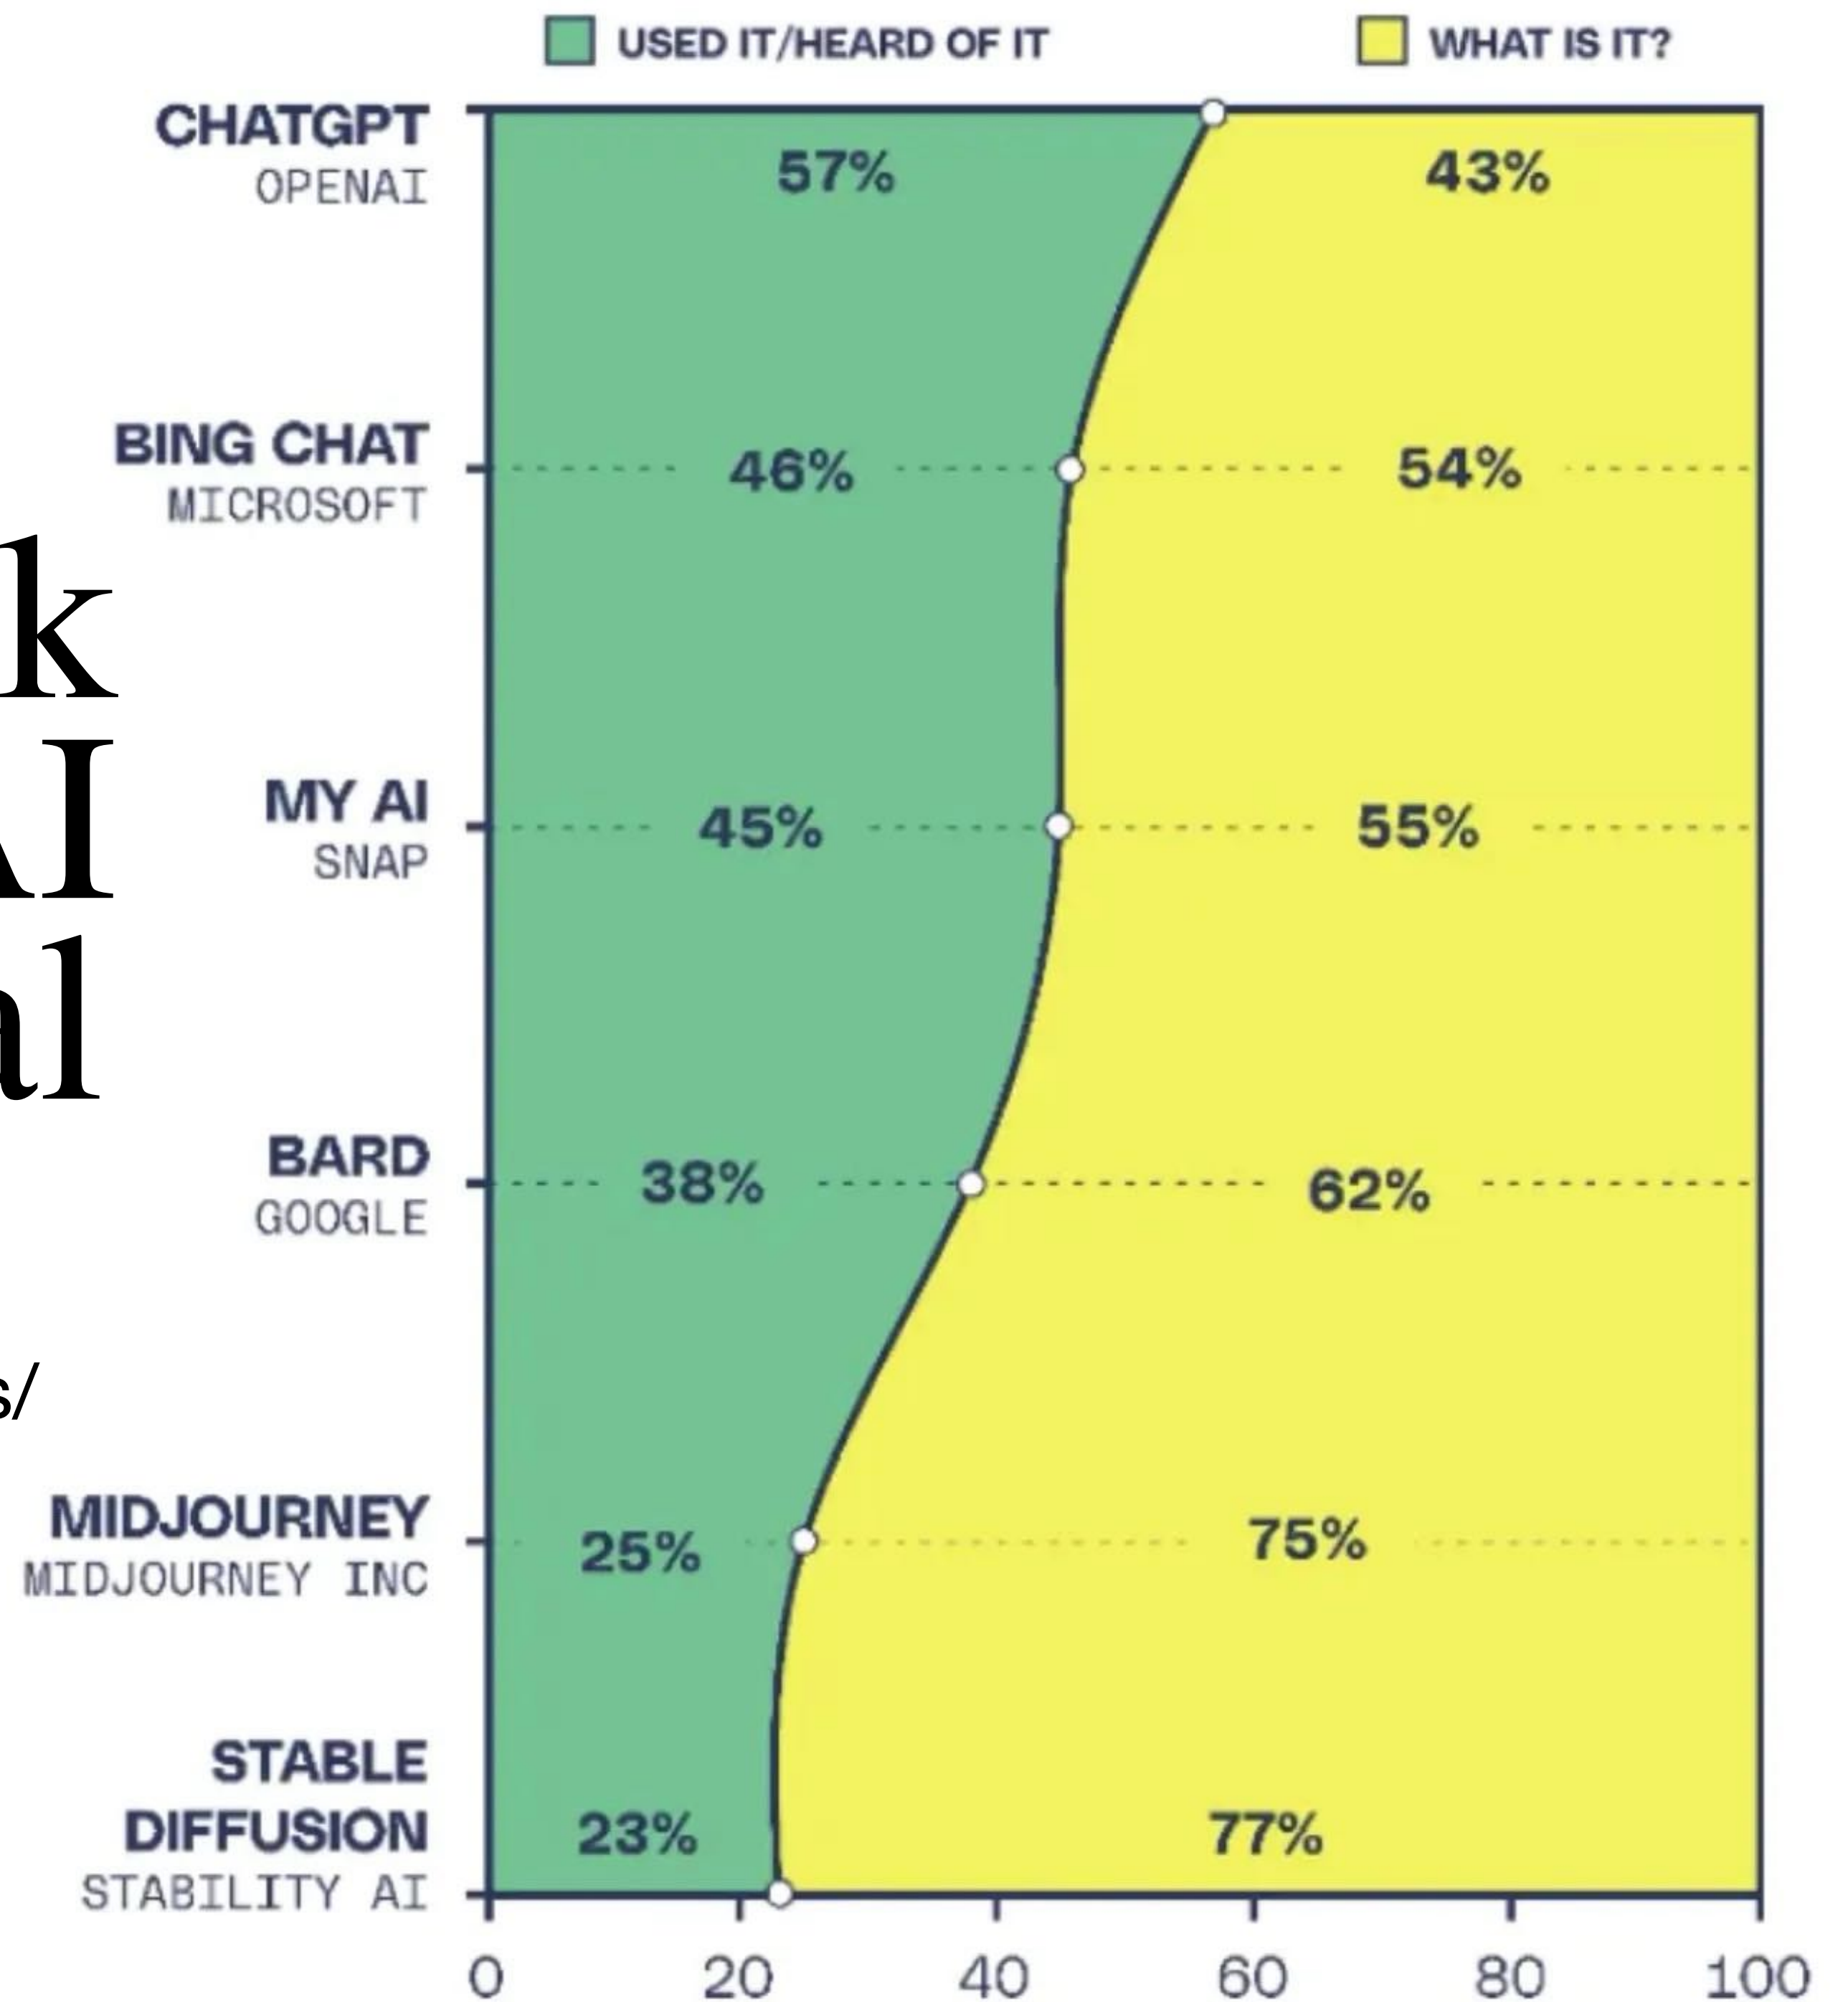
k
AI
al

s/

USED IT/HEARD OF IT

WHAT IS IT?

CHATGPT
OPENAI
57%
43%

BING CHAT
MICROSOFT
46%
54%

MY AI
SNAP
45%
55%

BARD
GOOGLE
38%
62%

MIDJOURNEY
MIDJOURNEY INC
25%
75%

STABLE DIFFUSION
STABILITY AI
23%
77%

0 20 40 60 80 100